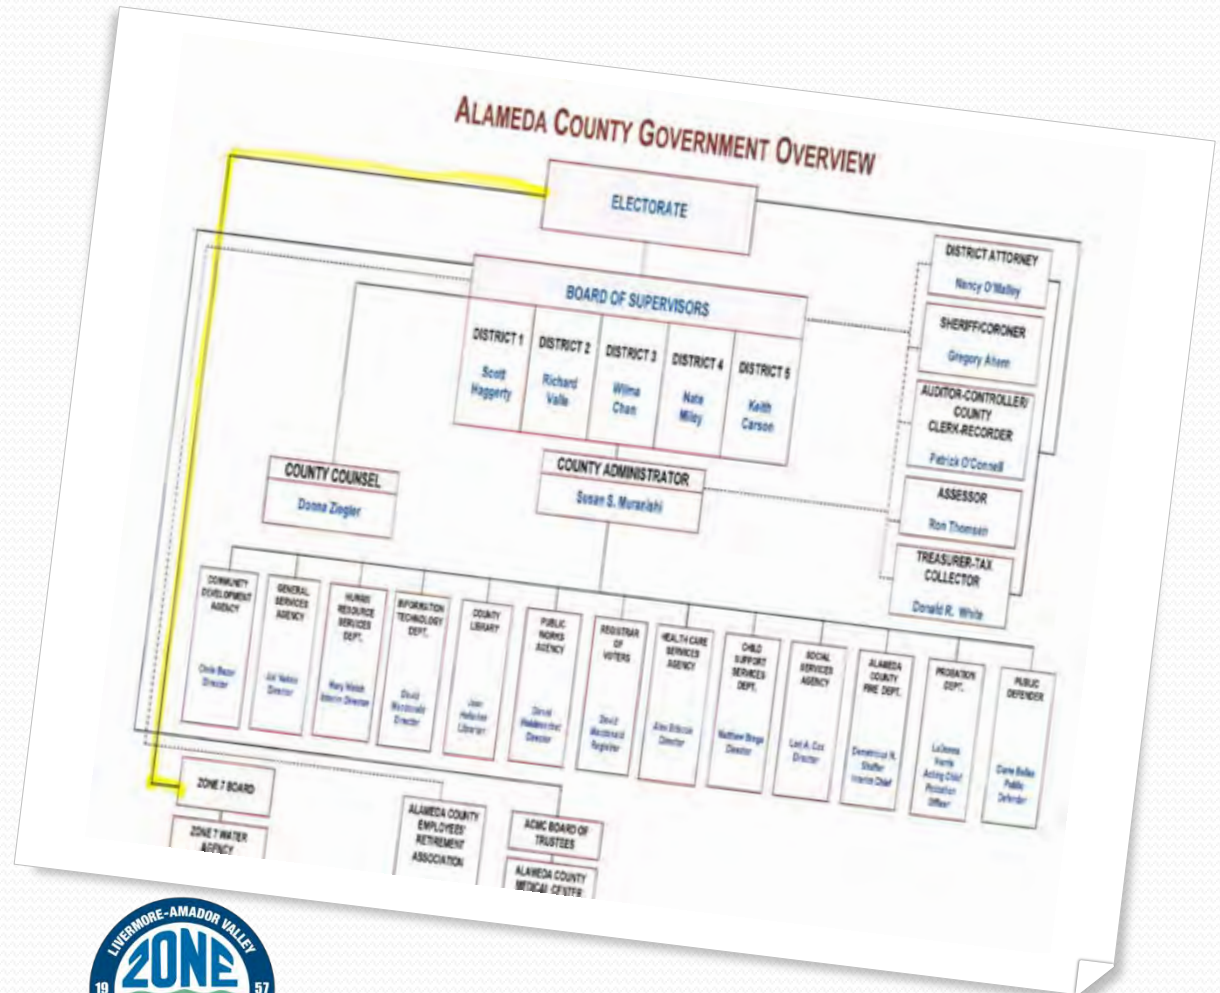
ALAMEDA COUNTY GOVERNMENT OVERVIEW

ELECTORATE

BOARD OF SUPERVISORS

DISTRICT 1
Scott Haggerty

DISTRICT 2
Richard Valle

DISTRICT 3
Wilma Chan

DISTRICT 4
Nate Miley

DISTRICT 5
Keith Carson

DISTRICT ATTORNEY
Nancy O'Malley

SHERIFF/CORONER
Gregory Ahern

AUDITOR-CONTROLLER/ COUNTY CLERK-RECORDER
Patrick O'Connell

ASSESSOR
Ron Thomsen

TREASURER-TAX COLLECTOR
Donald R. White

COUNTY COUNSEL
Donna Ziegler

COUNTY ADMINISTRATOR
Susan S. Muranishi

COMMUNITY DEVELOPMENT AGENCY
Chris Bazar Director

GENERAL SERVICES AGENCY
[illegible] Director

HUMAN RESOURCE SERVICES DEPT.
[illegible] Interim Director

INFORMATION TECHNOLOGY DEPT.
David Macdonald Director

COUNTY LIBRARY
Jean Hofacket Librarian

PUBLIC WORKS AGENCY
Daniel Woldesenbet Director

REGISTRAR OF VOTERS
David Macdonald Registrar

HEALTH CARE SERVICES AGENCY
Alex Briscoe Director

CHILD SUPPORT SERVICES DEPT.
Matthew Brega Director

SOCIAL SERVICES AGENCY
Lori A. Cox Director

ALAMEDA COUNTY FIRE DEPT.
Demetrious N. Shaffer Interim Chief

PROBATION DEPT.
LaDonna Harris Acting Chief Probation Officer

PUBLIC DEFENDER
Diane Bellas Public Defender

ZONE 7 BOARD

ZONE 7 WATER AGENCY

ALAMEDA COUNTY EMPLOYEES' RETIREMENT ASSOCIATION

ACMC BOARD OF TRUSTEES

ALAMEDA COUNTY MEDICAL CENTER

LIVERMORE-AMADOR VALLEY
ZONE
19 57